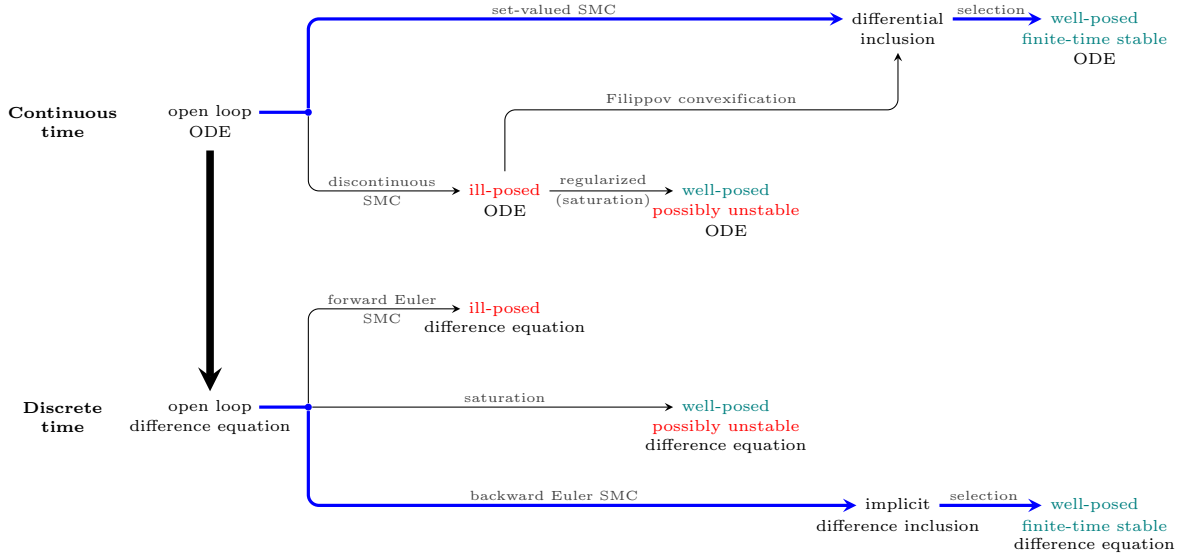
set-valued SMC

differential inclusion

selection

well-posed finite-time stable ODE

Continuous time

open loop ODE

Filippov convexification

discontinuous SMC

ill-posed ODE

regularized (saturation)

well-posed possibly unstable ODE

forward Euler SMC

ill-posed difference equation

Discrete time

open loop difference equation

saturation

well-posed possibly unstable difference equation

backward Euler SMC

implicit difference inclusion

selection

well-posed finite-time stable difference equation